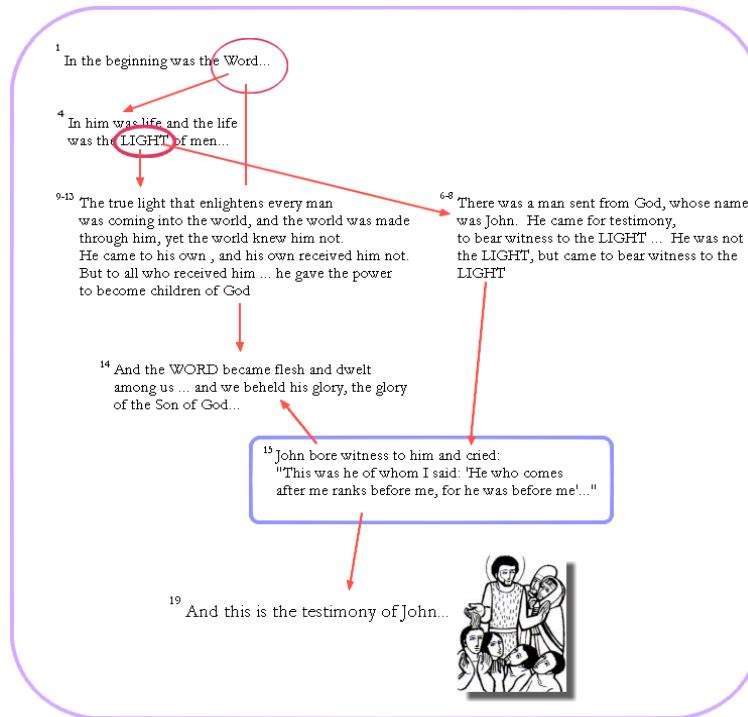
$^1$ In the beginning was the Word...

$^4$ In him was life and the life was the LIGHT of men...

$^{9-13}$ The true light that enlightens every man was coming into the world, and the world was made through him, yet the world knew him not. He came to his own , and his own received him not. But to all who received him ... he gave the power to become children of God

$^{6-8}$ There was a man sent from God, whose name was John. He came for testimony, to bear witness to the LIGHT ... He was not the LIGHT, but came to bear witness to the LIGHT

$^{14}$ And the WORD became flesh and dwelt among us ... and we beheld his glory, the glory of the Son of God...

$^{15}$ John bore witness to him and cried: "This was he of whom I said: 'He who comes after me ranks before me, for he was before me'..."

$^{19}$ And this is the testimony of John...